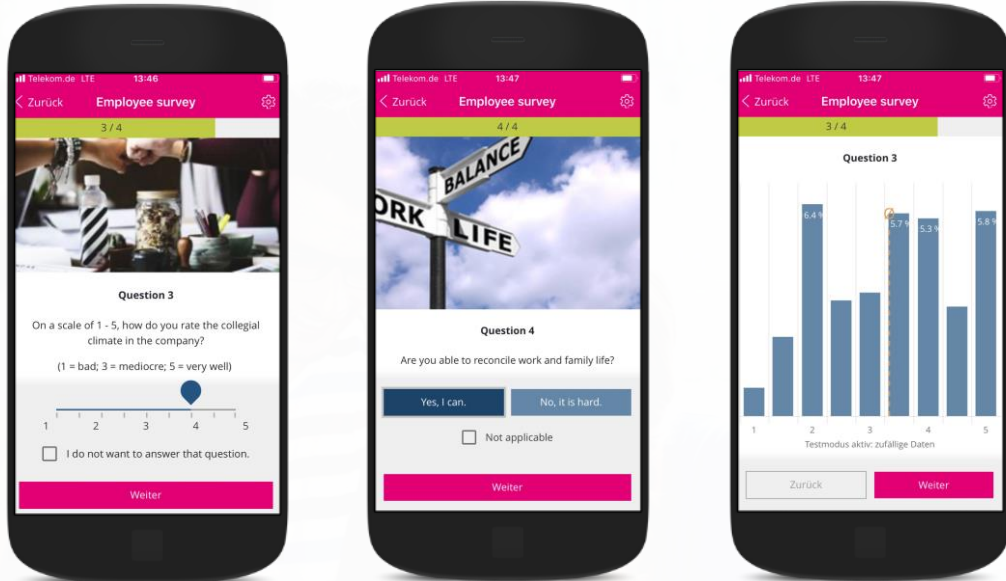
Telekom.de LTE 13:46

< Zurück Employee survey

3 / 4

Question 3

On a scale of 1 - 5, how do you rate the collegial climate in the company?

(1 = bad; 3 = mediocre; 5 = very well)

1 2 3 4 5

I do not want to answer that question.

Weiter

Telekom.de LTE 13:47

< Zurück Employee survey

4 / 4

BALANCE
ORK
LIFE

Question 4

Are you able to reconcile work and family life?

Yes, I can.

No, it is hard.

Not applicable

Weiter

Telekom.de LTE 13:47

< Zurück Employee survey

3 / 4

Question 3

6.4 %
5.7 %
5.3 %
5.8 %

1 2 3 4 5

Testmodus aktiv: zufällige Daten

Zurück

Weiter